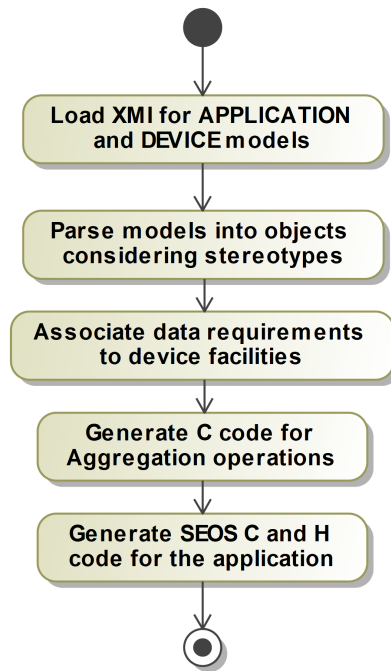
Load XMI for APPLICATION and DEVICE models

Parse models into objects considering stereotypes

Associate data requirements to device facilities

Generate C code for Aggregation operations

Generate SEOS C and H code for the application